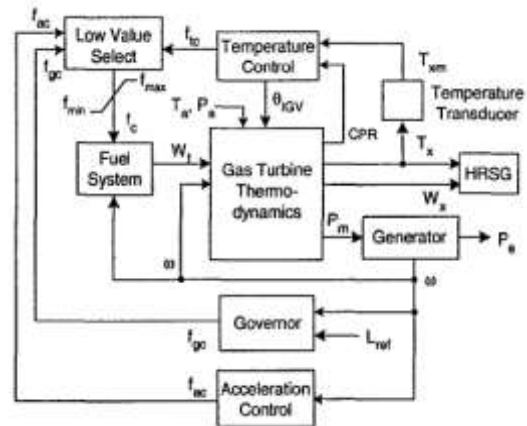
$f_{ac}$
Low Value Select
$f_{gc}$
$f_{tc}$
Temperature Control
$T_{xm}$
$f_{min}$
$f_{max}$
$T_a$, $P_a$
$\theta_{IGV}$
Temperature Transducer
$f_c$
CPR
Fuel System
$W_f$
Gas Turbine Thermo-dynamics
$T_x$
HRSG
$W_x$
$P_m$
Generator
$P_e$
$\omega$
$\omega$
Governor
$f_{gc}$
$L_{ref}$
$f_{ac}$
Acceleration Control